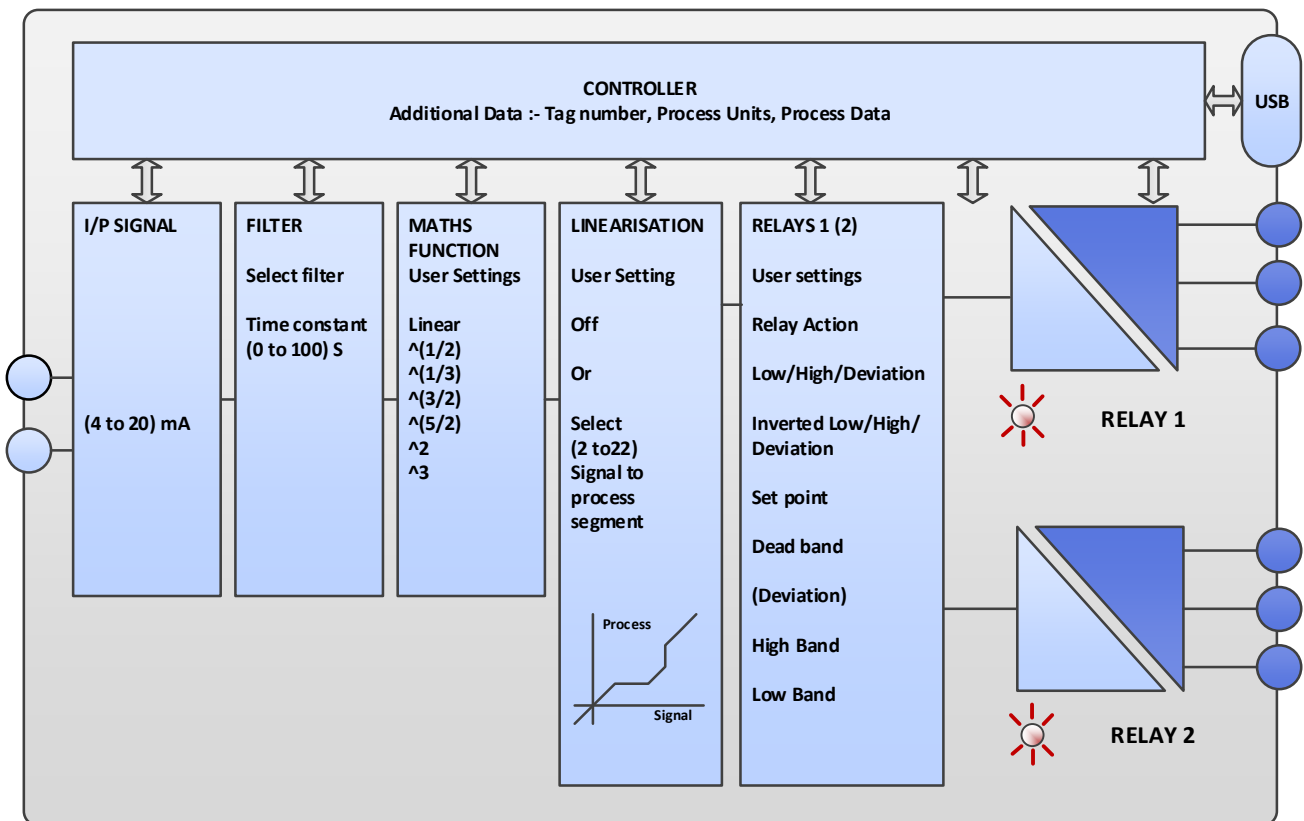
CONTROLLER
Additional Data :- Tag number, Process Units, Process Data

USB

I/P SIGNAL

(4 to 20) mA

FILTER

Select filter

Time constant (0 to 100) S

MATHS FUNCTION
User Settings

Linear
^(1/2)
^(1/3)
^(3/2)
^(5/2)
^2
^3

LINEARISATION

User Setting

Off

Or

Select (2 to22) Signal to process segment

Process

Signal

RELAYS 1 (2)

User settings

Relay Action

Low/High/Deviation

Inverted Low/High/ Deviation

Set point

Dead band

(Deviation)

High Band

Low Band

RELAY 1

RELAY 2